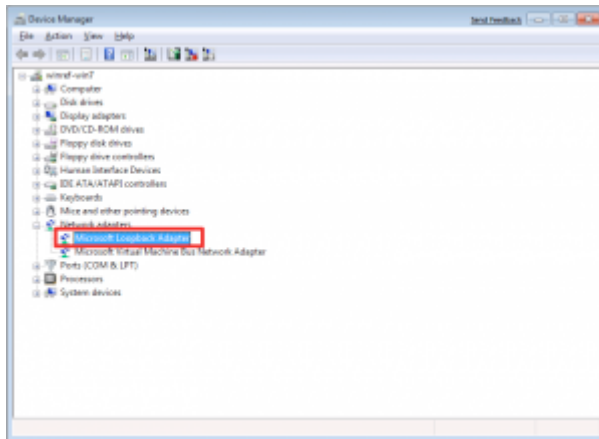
Device Manager
Send Feedback
File Action View Help
winsrf-win7
Computer
Disk drives
Display adapters
DVD/CD-ROM drives
Floppy disk drives
Floppy drive controllers
Human Interface Devices
IDE ATA/ATAPI controllers
Keyboards
Mice and other pointing devices
Network adapters
Microsoft Loopback Adapter
Microsoft Virtual Machine Bus Network Adapter
Ports (COM & LPT)
Processors
System devices